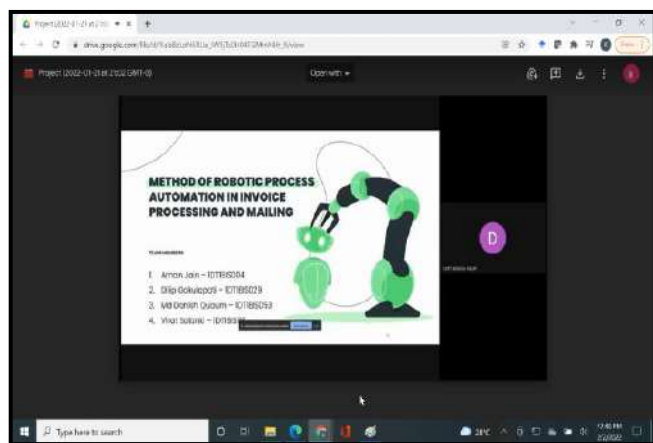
Project (2022-01-21 at 2 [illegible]

drive.google.com/file/d/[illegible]/view

Project (2022-01-21 at 21:32 GMT-0)

Open with

METHOD OF ROBOTIC PROCESS AUTOMATION IN INVOICE PROCESSING AND MAILING

TEAM MEMBERS

1. Aman Jain – 1DT18IS004
2. Dilip Gokulapati – 1DT18IS029
3. Md Danish Quasim – 1DT18IS053
4. Vinat Solanki – 1DT18IS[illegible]

D

Type here to search

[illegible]